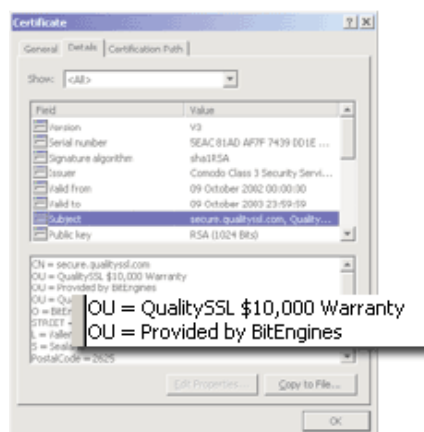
Certificate ? X

General Details Certification Path

Show: <All>

| Field | Value |
|---|---|
| Version | V3 |
| Serial number | 5EAC 81AD AF7F 7439 DD1E ... |
| Signature algorithm | sha1RSA |
| Issuer | Comodo Class 3 Security Servi... |
| Valid from | 09 October 2002 00:00:00 |
| Valid to | 09 October 2003 23:59:59 |
| Subject | secure.qualityssl.com, Quality... |
| Public key | RSA (1024 Bits) |

CN = secure.qualityssl.com
OU = QualitySSL $10,000 Warranty
OU = Provided by BitEngines
OU = Qu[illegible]
O = BitE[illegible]
STREET = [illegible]
L = Aalle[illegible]
S = Seala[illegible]
PostalCode = 2625

OU = QualitySSL $10,000 Warranty
OU = Provided by BitEngines

Edit Properties... Copy to File...

OK